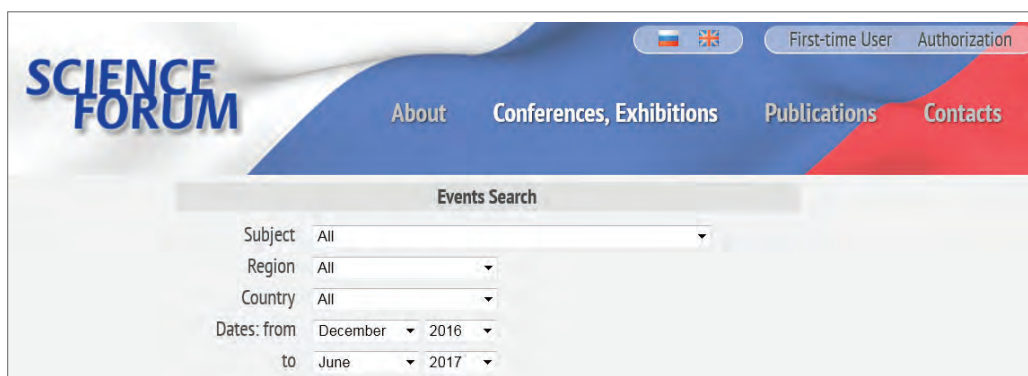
SCIENCE FORUM

First-time User Authorization

About Conferences, Exhibitions Publications Contacts

Events Search

| | |
|---|---|
| Subject | All |
| Region | All |
| Country | All |
| Dates: from | December 2016 |
| to | June 2017 |